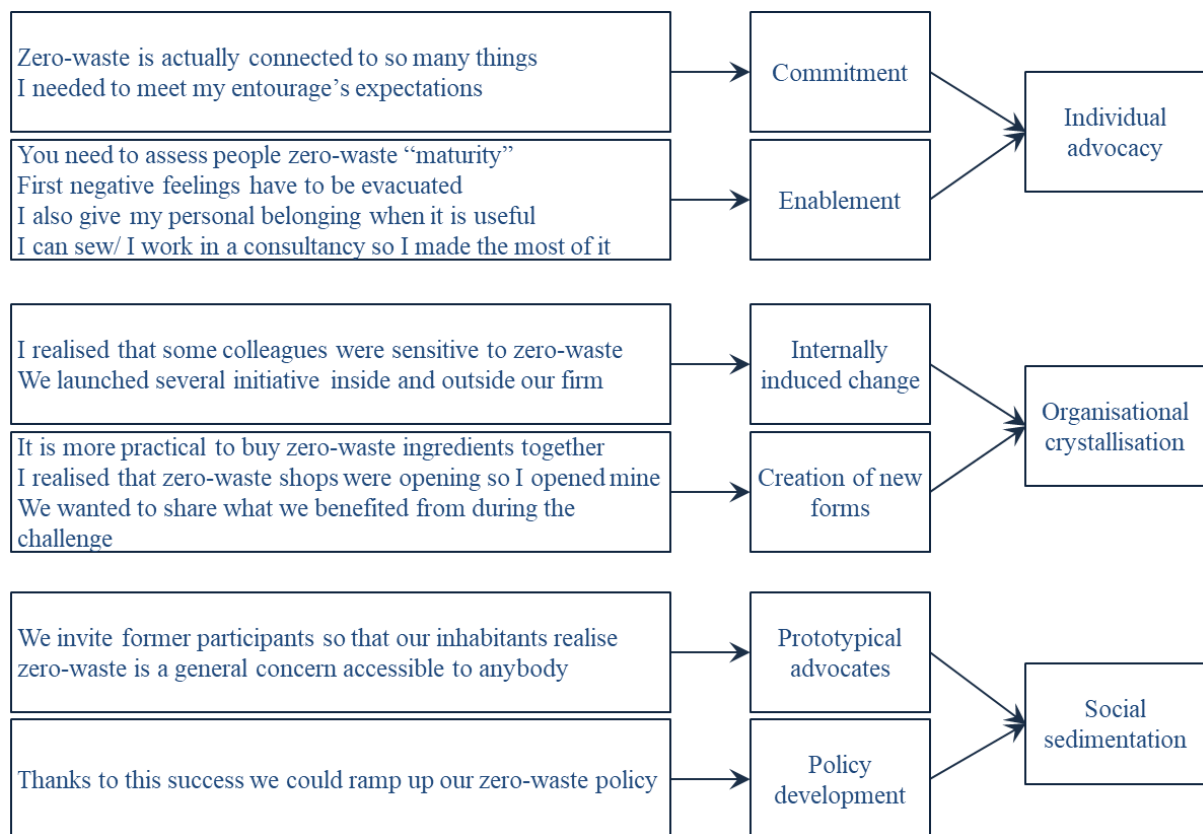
Zero-waste is actually connected to so many things
I needed to meet my entourage's expectations

Commitment

You need to assess people zero-waste "maturity"
First negative feelings have to be evacuated
I also give my personal belonging when it is useful
I can sew/ I work in a consultancy so I made the most of it

Enablement

Individual advocacy

I realised that some colleagues were sensitive to zero-waste
We launched several initiative inside and outside our firm

Internally induced change

It is more practical to buy zero-waste ingredients together
I realised that zero-waste shops were opening so I opened mine
We wanted to share what we benefited from during the challenge

Creation of new forms

Organisational crystallisation

We invite former participants so that our inhabitants realise zero-waste is a general concern accessible to anybody

Prototypical advocates

Thanks to this success we could ramp up our zero-waste policy

Policy development

Social sedimentation